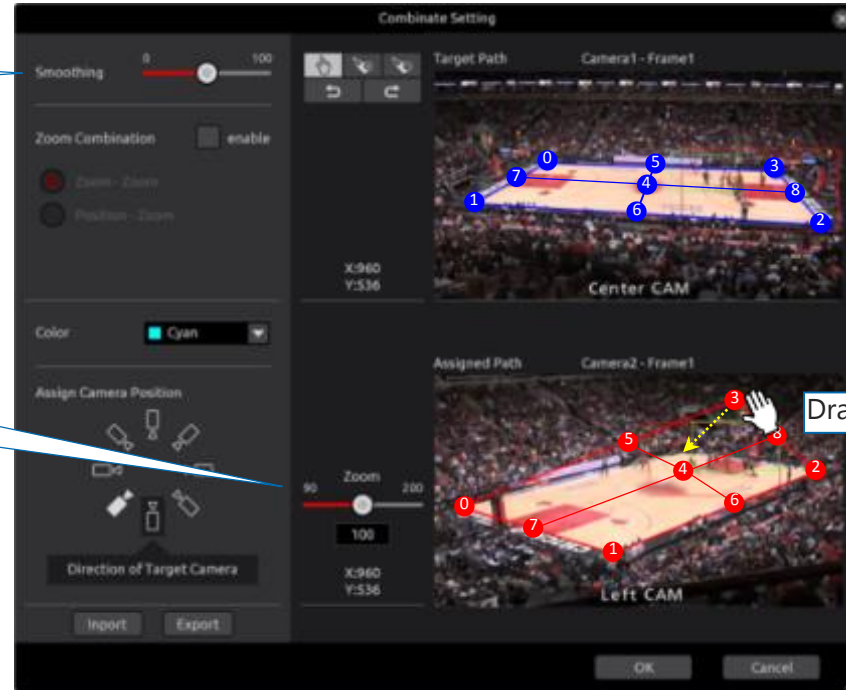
Combinate Setting

Smoothing 0 100

Zoom Combination enable

Zoom - Zoom

Position - Zoom

Color Cyan

Assign Camera Position

Direction of Target Camera

Inport Export

X:960
Y:536

Zoom
90 200
100

X:960
Y:536

Target Path Camera1 - Frame1

0 5 3 7 4 8 1 6 2

Center CAM

Assigned Path Camera2 - Frame1

3 8 5 4 2 0 6 7 1

Left CAM

Dra

OK Cancel